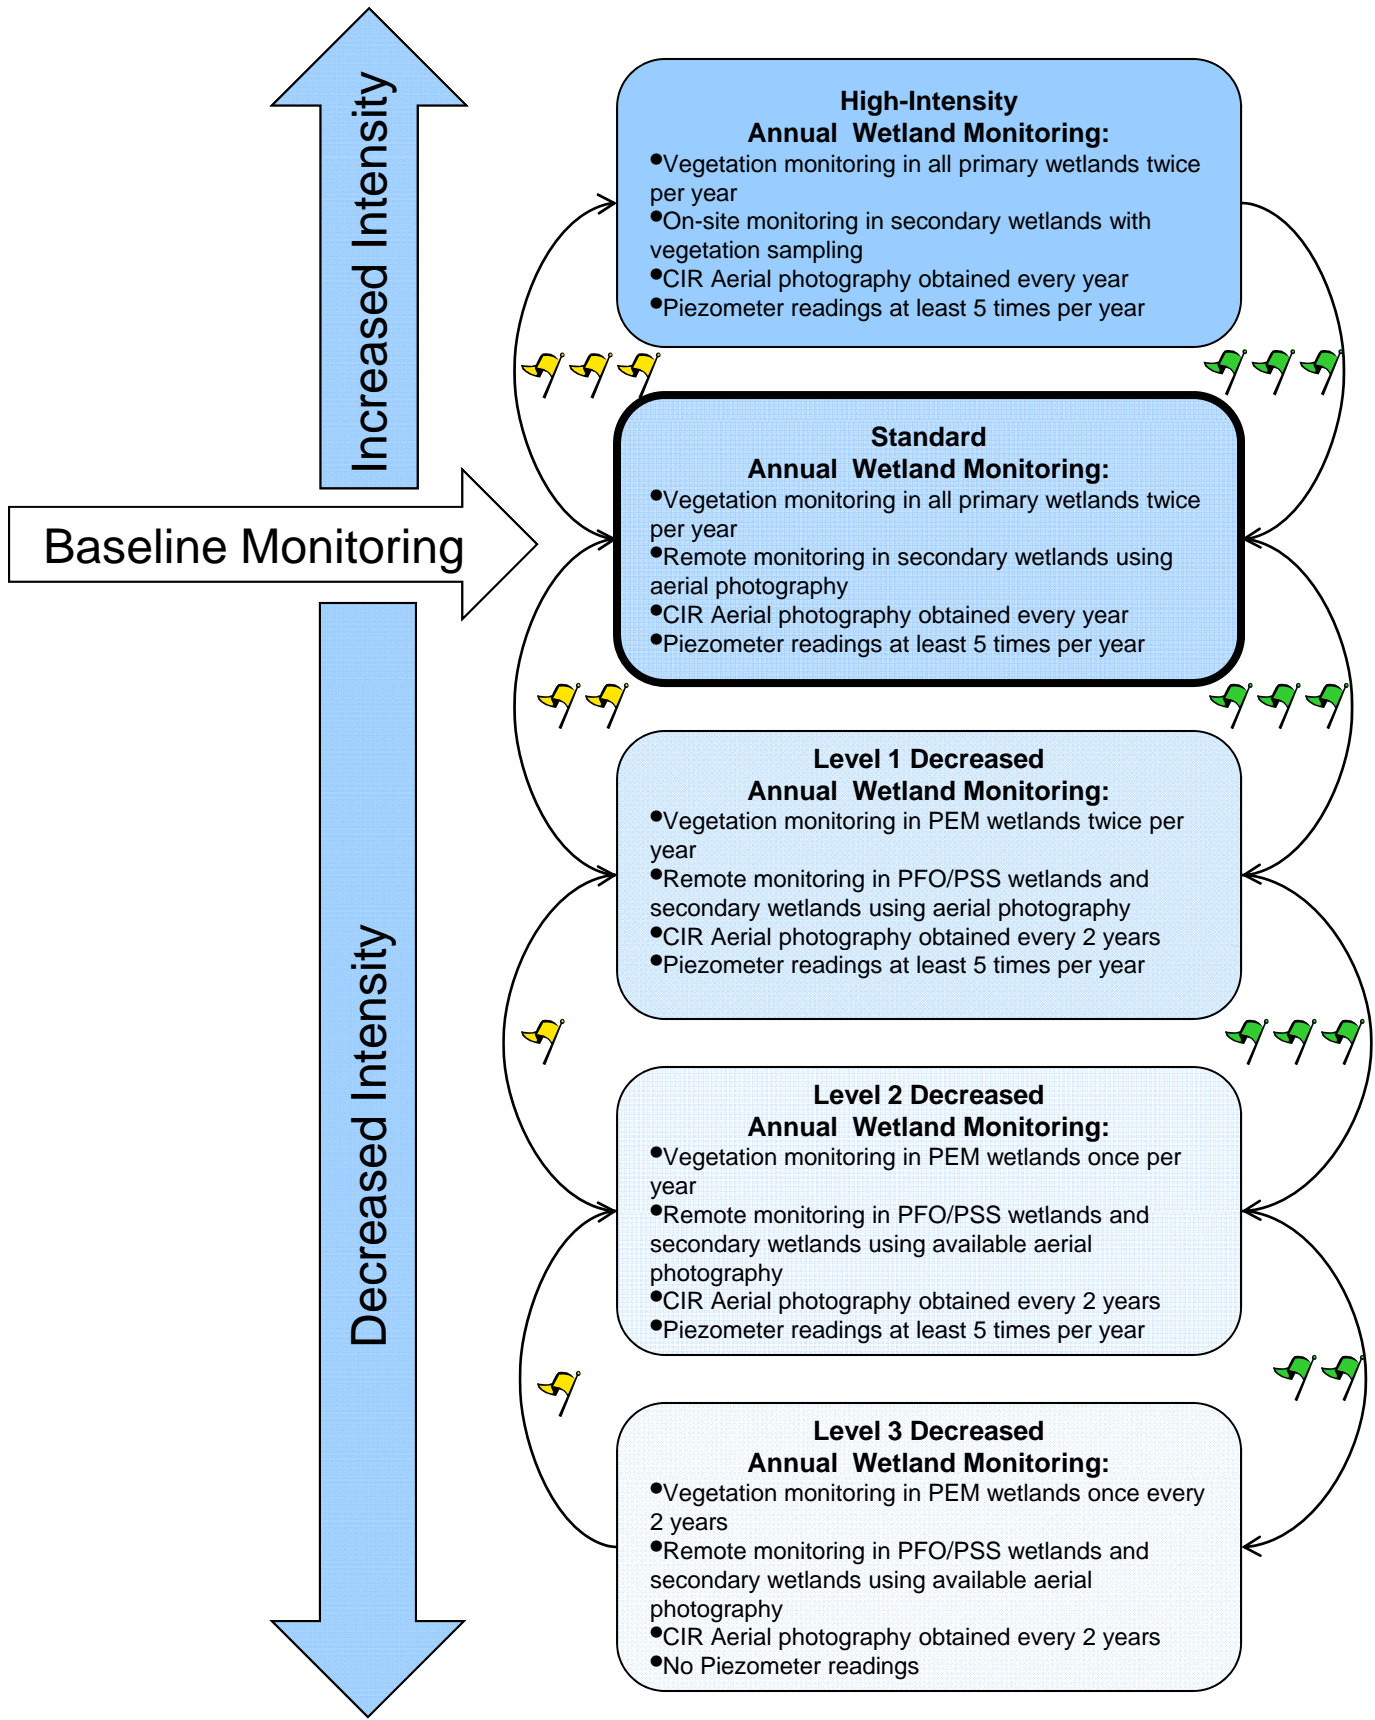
Increased Intensity

Baseline Monitoring

Decreased Intensity

High-Intensity
Annual Wetland Monitoring:
•Vegetation monitoring in all primary wetlands twice per year
•On-site monitoring in secondary wetlands with vegetation sampling
•CIR Aerial photography obtained every year
•Piezometer readings at least 5 times per year

Standard
Annual Wetland Monitoring:
•Vegetation monitoring in all primary wetlands twice per year
•Remote monitoring in secondary wetlands using aerial photography
•CIR Aerial photography obtained every year
•Piezometer readings at least 5 times per year

Level 1 Decreased
Annual Wetland Monitoring:
•Vegetation monitoring in PEM wetlands twice per year
•Remote monitoring in PFO/PSS wetlands and secondary wetlands using aerial photography
•CIR Aerial photography obtained every 2 years
•Piezometer readings at least 5 times per year

Level 2 Decreased
Annual Wetland Monitoring:
•Vegetation monitoring in PEM wetlands once per year
•Remote monitoring in PFO/PSS wetlands and secondary wetlands using available aerial photography
•CIR Aerial photography obtained every 2 years
•Piezometer readings at least 5 times per year

Level 3 Decreased
Annual Wetland Monitoring:
•Vegetation monitoring in PEM wetlands once every 2 years
•Remote monitoring in PFO/PSS wetlands and secondary wetlands using available aerial photography
•CIR Aerial photography obtained every 2 years
•No Piezometer readings